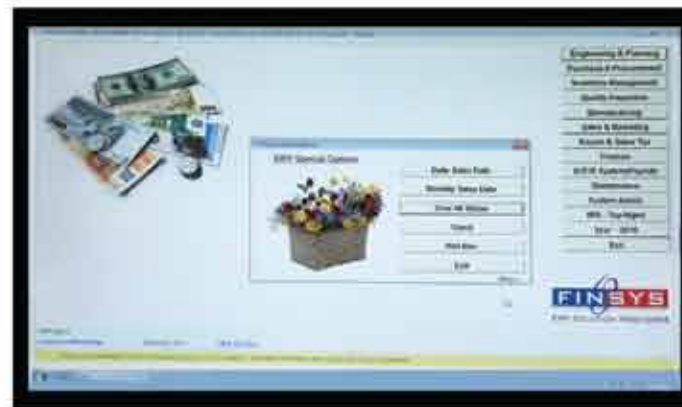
Engineering & Planning
Purchase & Procurement
Inventory Management
Quality Inspection
Manufacturing
Sales & Marketing
Excise & Sales Tax
Finance
H.R.M. System/Payrolls
Maintenance
System Admin
MIS - Top Mgmt
User - MIS
Exit

ERP Special Options
Daily Sales Data
Monthly Sales Data
Over All Status
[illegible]
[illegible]
Exit

FINSYS
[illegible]